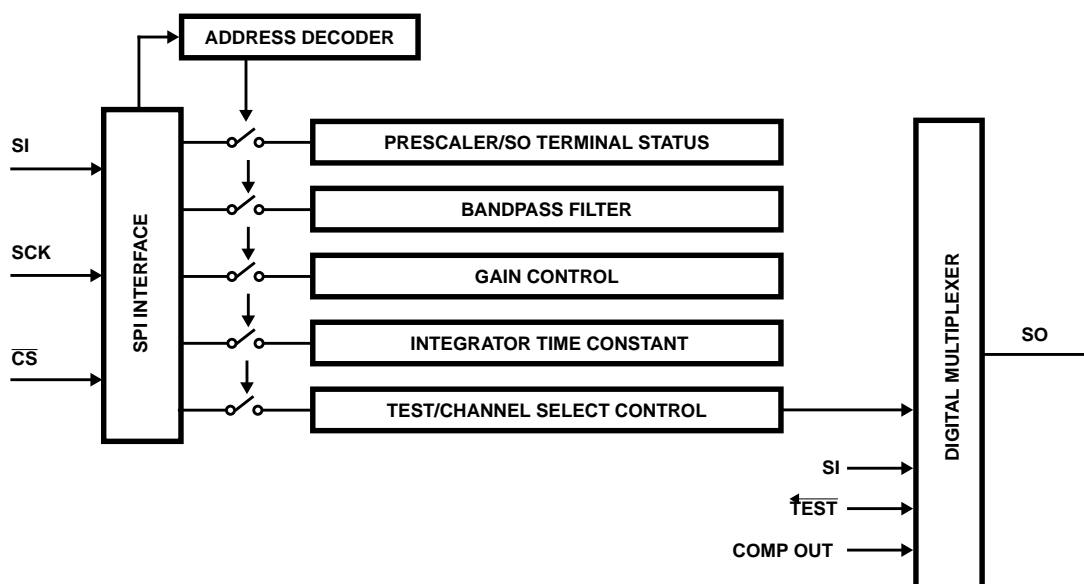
ADDRESS DECODER

SI

SCK

$\overline{CS}$

SPI INTERFACE

PRESCALER/SO TERMINAL STATUS

BANDPASS FILTER

GAIN CONTROL

INTEGRATOR TIME CONSTANT

TEST/CHANNEL SELECT CONTROL

DIGITAL MULTIPLEXER

SO

SI

$\overline{TEST}$

COMP OUT